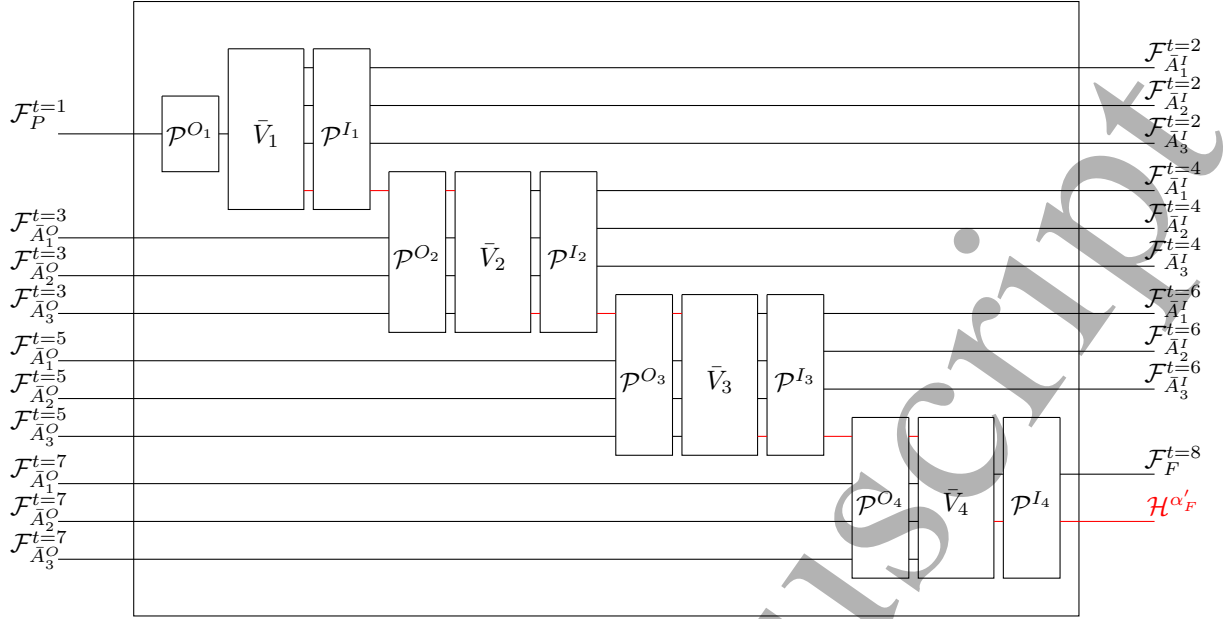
$\mathcal{F}_P^{t=1}$
$\mathcal{P}^{O_1}$
$\bar{V}_1$
$\mathcal{P}^{I_1}$
$\mathcal{F}_{\bar{A}_1^I}^{t=2}$
$\mathcal{F}_{\bar{A}_2^I}^{t=2}$
$\mathcal{F}_{\bar{A}_3^I}^{t=2}$
$\mathcal{F}_{\bar{A}_1^O}^{t=3}$
$\mathcal{F}_{\bar{A}_2^O}^{t=3}$
$\mathcal{F}_{\bar{A}_3^O}^{t=3}$
$\mathcal{P}^{O_2}$
$\bar{V}_2$
$\mathcal{P}^{I_2}$
$\mathcal{F}_{\bar{A}_1^I}^{t=4}$
$\mathcal{F}_{\bar{A}_2^I}^{t=4}$
$\mathcal{F}_{\bar{A}_3^I}^{t=4}$
$\mathcal{F}_{\bar{A}_1^O}^{t=5}$
$\mathcal{F}_{\bar{A}_2^O}^{t=5}$
$\mathcal{F}_{\bar{A}_3^O}^{t=5}$
$\mathcal{P}^{O_3}$
$\bar{V}_3$
$\mathcal{P}^{I_3}$
$\mathcal{F}_{\bar{A}_1^I}^{t=6}$
$\mathcal{F}_{\bar{A}_2^I}^{t=6}$
$\mathcal{F}_{\bar{A}_3^I}^{t=6}$
$\mathcal{F}_{\bar{A}_1^O}^{t=7}$
$\mathcal{F}_{\bar{A}_2^O}^{t=7}$
$\mathcal{F}_{\bar{A}_3^O}^{t=7}$
$\mathcal{P}^{O_4}$
$\bar{V}_4$
$\mathcal{P}^{I_4}$
$\mathcal{F}_F^{t=8}$
$\mathcal{H}^{\alpha'_F}$
uscript